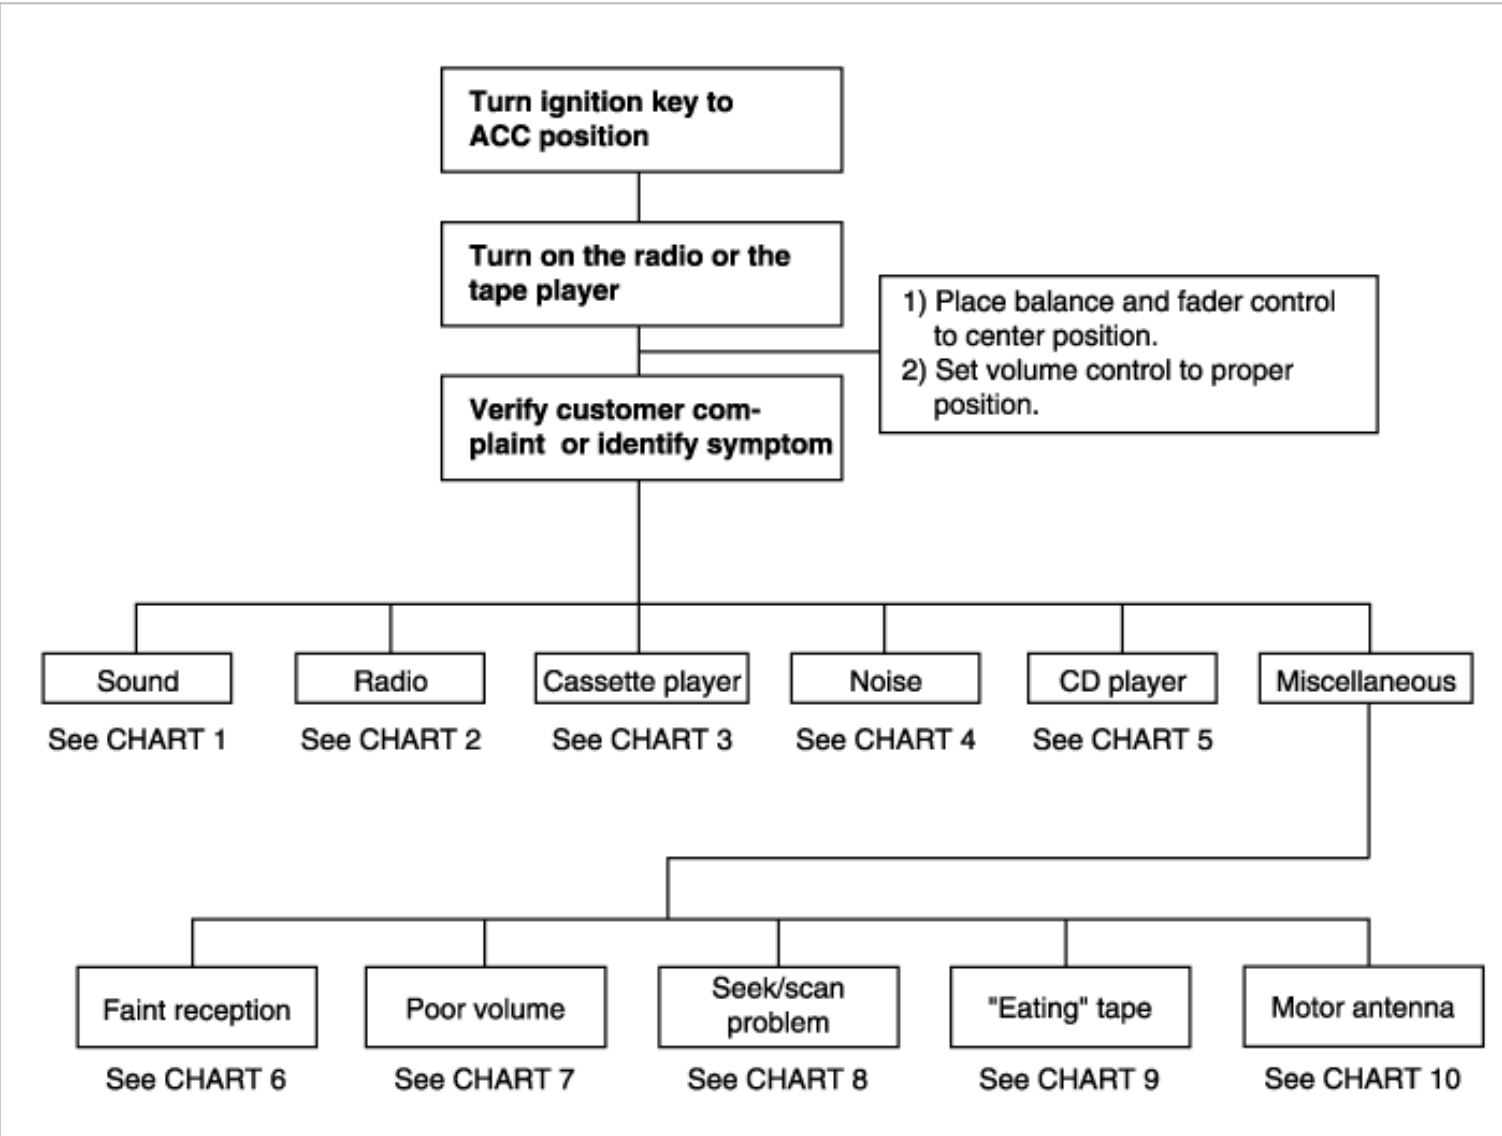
Turn ignition key to ACC position

Turn on the radio or the tape player

1) Place balance and fader control to center position.
2) Set volume control to proper position.

Verify customer complaint or identify symptom

Sound
See CHART 1

Radio
See CHART 2

Cassette player
See CHART 3

Noise
See CHART 4

CD player
See CHART 5

Miscellaneous

Faint reception
See CHART 6

Poor volume
See CHART 7

Seek/scan problem
See CHART 8

"Eating" tape
See CHART 9

Motor antenna
See CHART 10